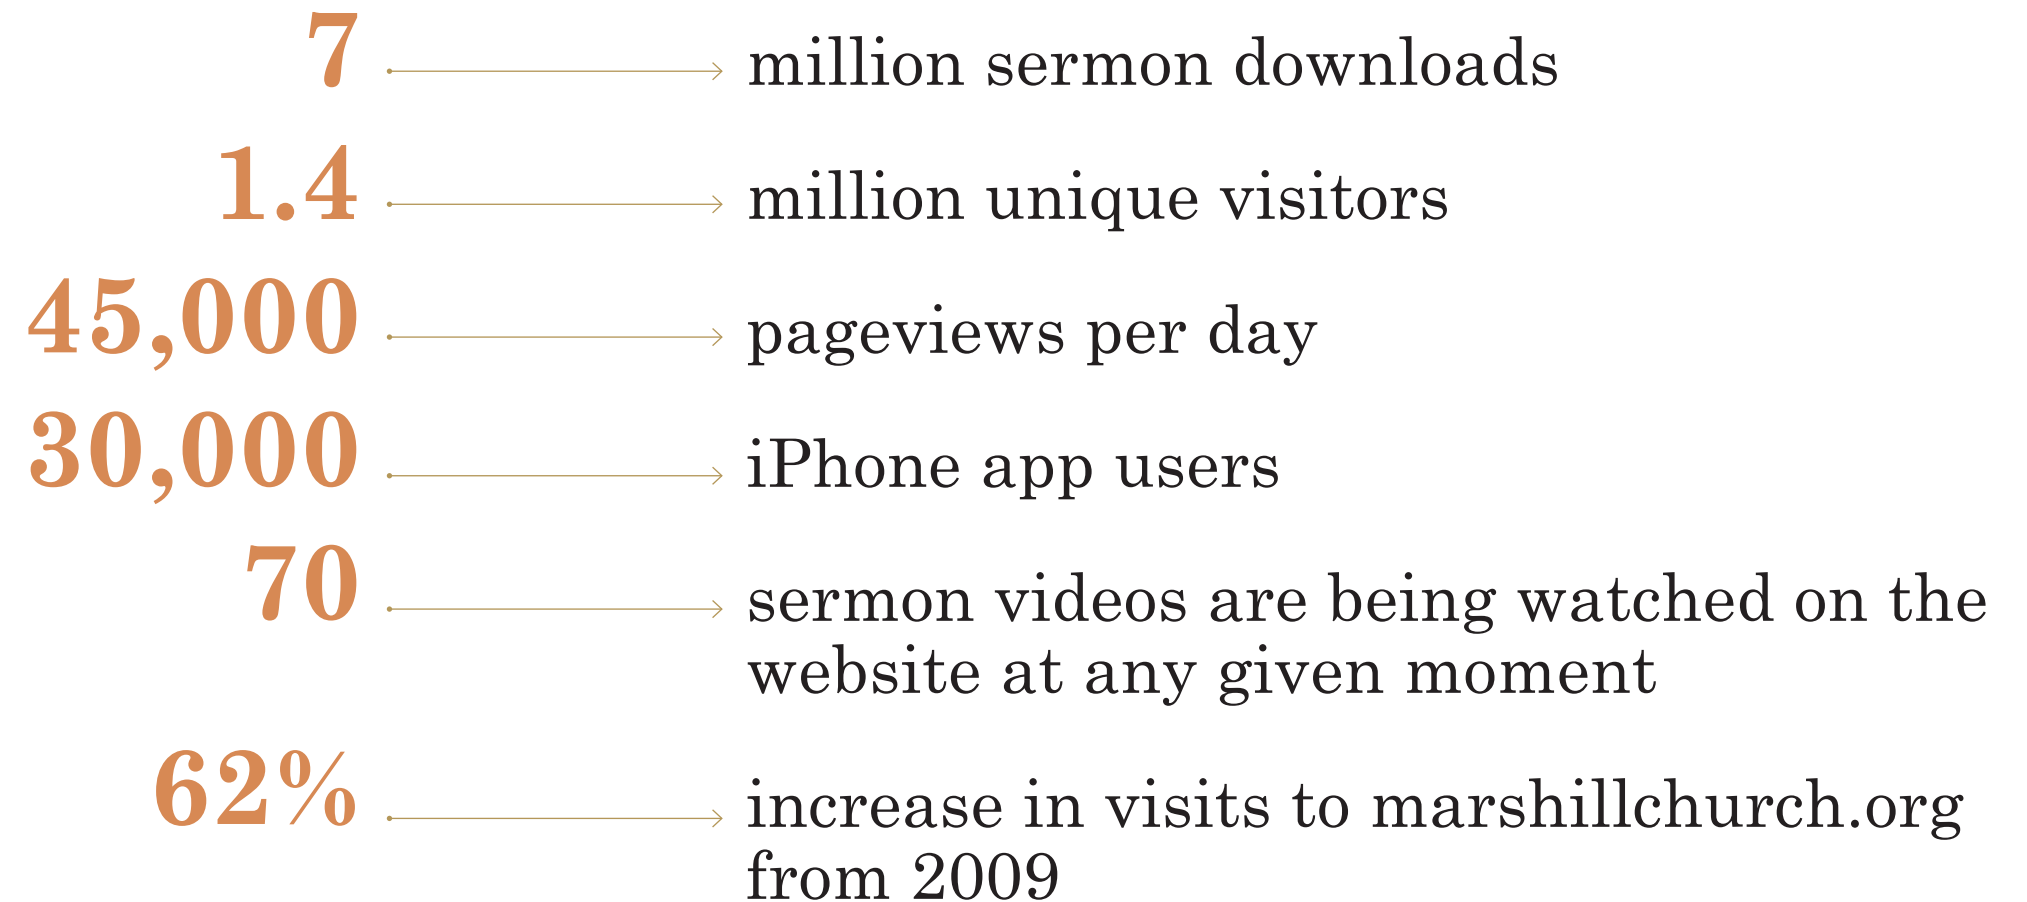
7 million sermon downloads

1.4 million unique visitors

45,000 pageviews per day

30,000 iPhone app users

70 sermon videos are being watched on the website at any given moment

62% increase in visits to marshillchurch.org from 2009